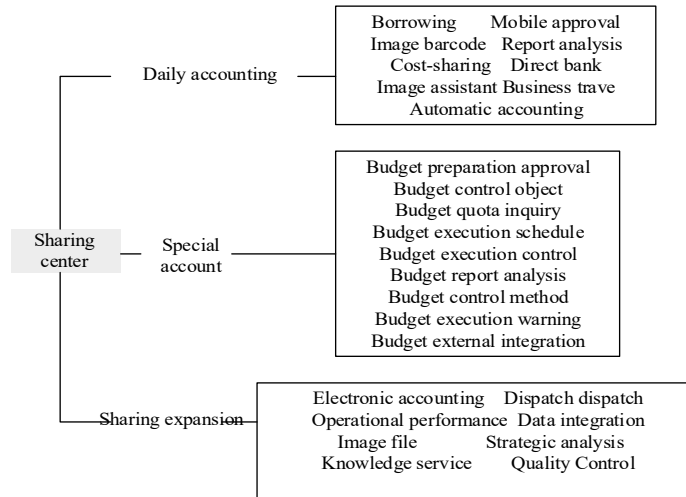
Sharing center

Daily accounting

Borrowing Mobile approval
Image barcode Report analysis
Cost-sharing Direct bank
Image assistant Business trave
Automatic accounting

Special account

Budget preparation approval
Budget control object
Budget quota inquiry
Budget execution schedule
Budget execution control
Budget report analysis
Budget control method
Budget execution warning
Budget external integration

Sharing expansion

Electronic accounting Dispatch dispatch
Operational performance Data integration
Image file Strategic analysis
Knowledge service Quality Control